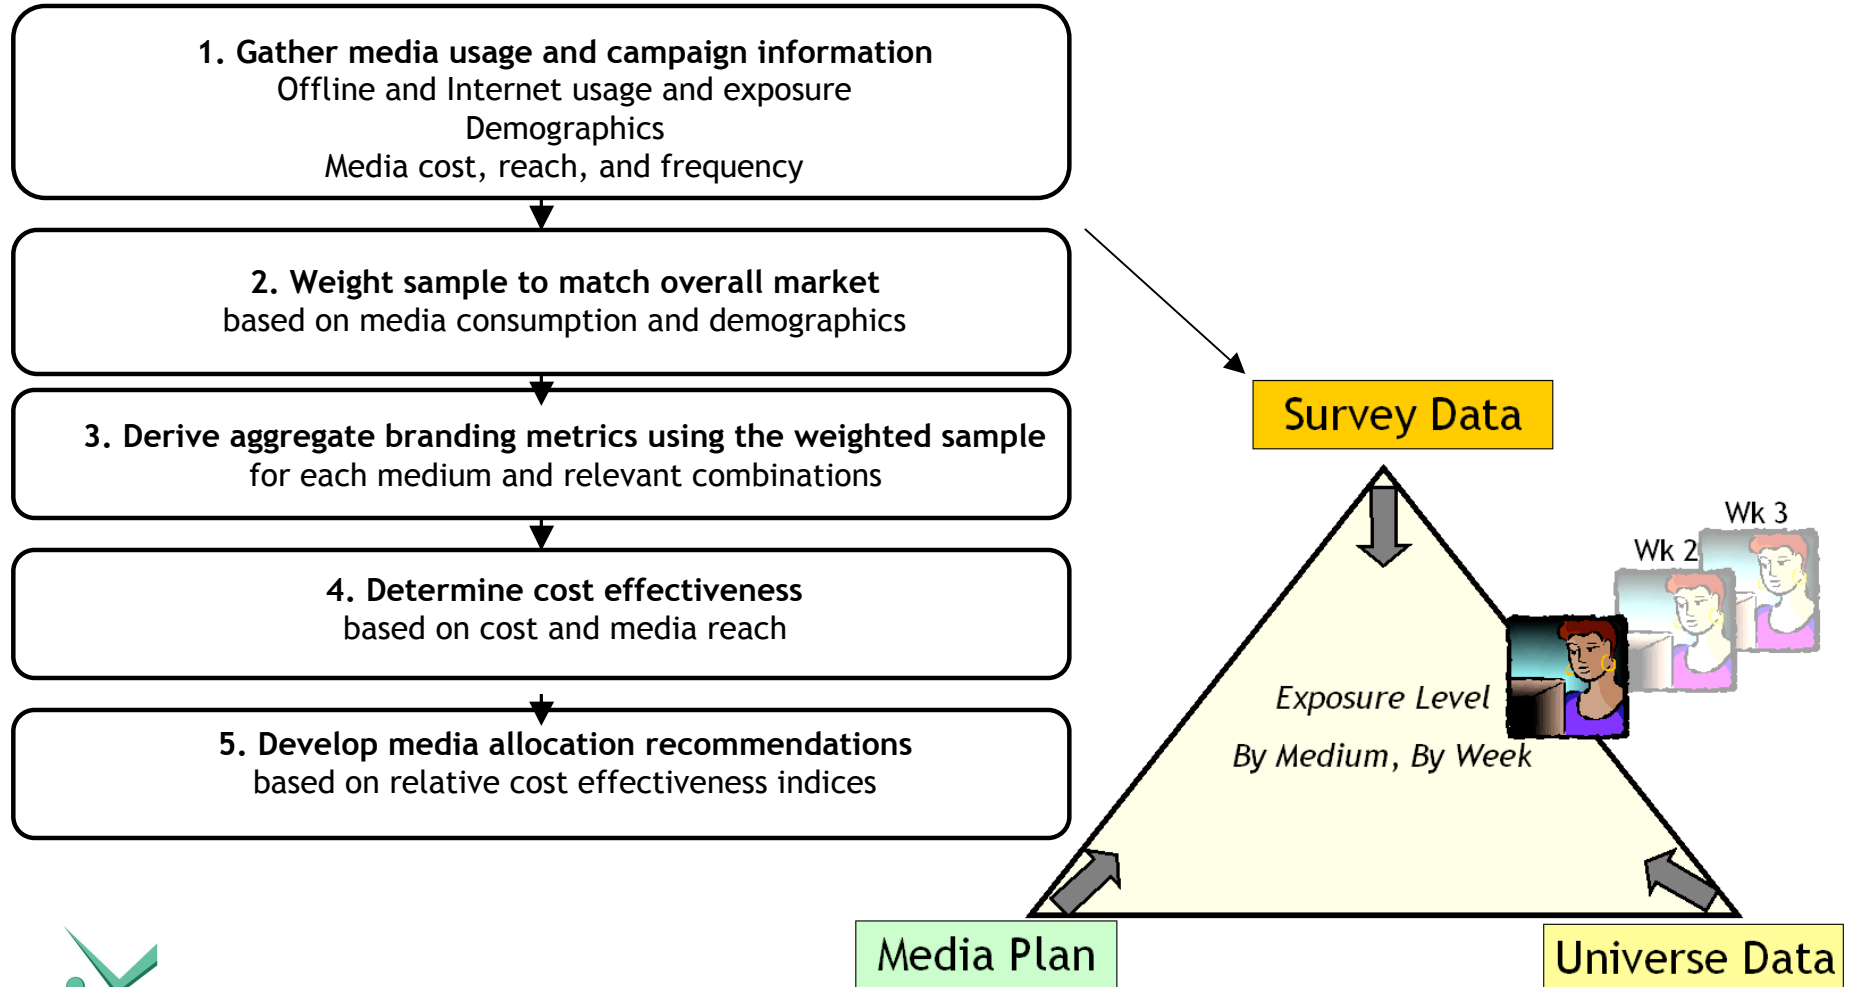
1. Gather media usage and campaign information
Offline and Internet usage and exposure
Demographics
Media cost, reach, and frequency

2. Weight sample to match overall market
based on media consumption and demographics

3. Derive aggregate branding metrics using the weighted sample
for each medium and relevant combinations

4. Determine cost effectiveness
based on cost and media reach

5. Develop media allocation recommendations
based on relative cost effectiveness indices

Survey Data

Wk 3

Wk 2

Exposure Level

By Medium, By Week

Media Plan

Universe Data